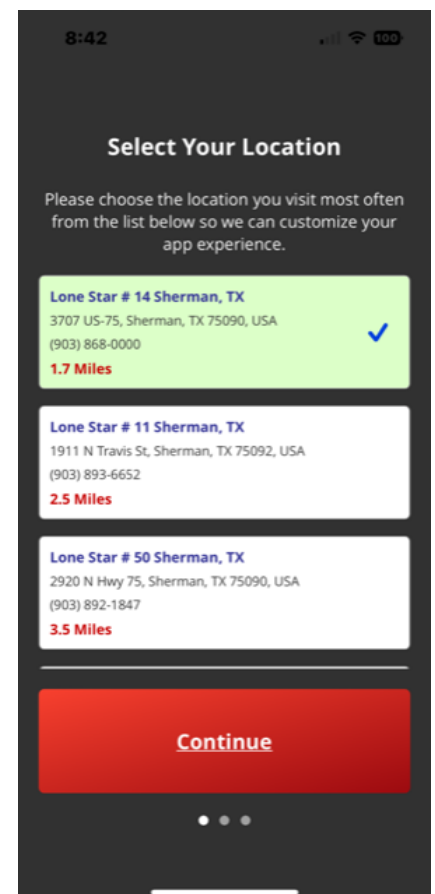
8:42

100

Select Your Location

Please choose the location you visit most often from the list below so we can customize your app experience.

Lone Star # 14 Sherman, TX
3707 US-75, Sherman, TX 75090, USA
(903) 868-0000
1.7 Miles

Lone Star # 11 Sherman, TX
1911 N Travis St, Sherman, TX 75092, USA
(903) 893-6652
2.5 Miles

Lone Star # 50 Sherman, TX
2920 N Hwy 75, Sherman, TX 75090, USA
(903) 892-1847
3.5 Miles

Continue